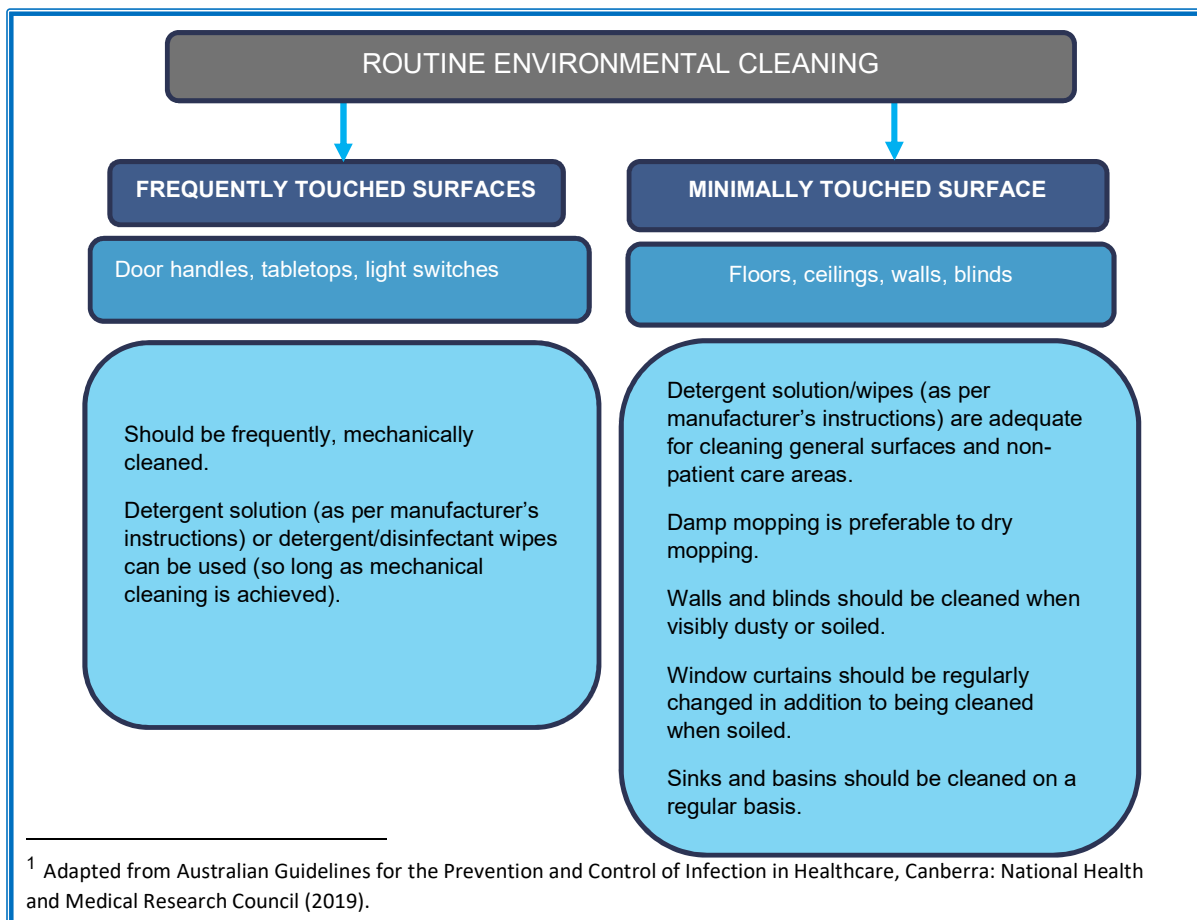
ROUTINE ENVIRONMENTAL CLEANING

FREQUENTLY TOUCHED SURFACES

Door handles, tabletops, light switches

Should be frequently, mechanically cleaned.

Detergent solution (as per manufacturer's instructions) or detergent/disinfectant wipes can be used (so long as mechanical cleaning is achieved).

MINIMALLY TOUCHED SURFACE

Floors, ceilings, walls, blinds

Detergent solution/wipes (as per manufacturer's instructions) are adequate for cleaning general surfaces and non-patient care areas.

Damp mopping is preferable to dry mopping.

Walls and blinds should be cleaned when visibly dusty or soiled.

Window curtains should be regularly changed in addition to being cleaned when soiled.

Sinks and basins should be cleaned on a regular basis.

$^1$ Adapted from Australian Guidelines for the Prevention and Control of Infection in Healthcare, Canberra: National Health and Medical Research Council (2019).